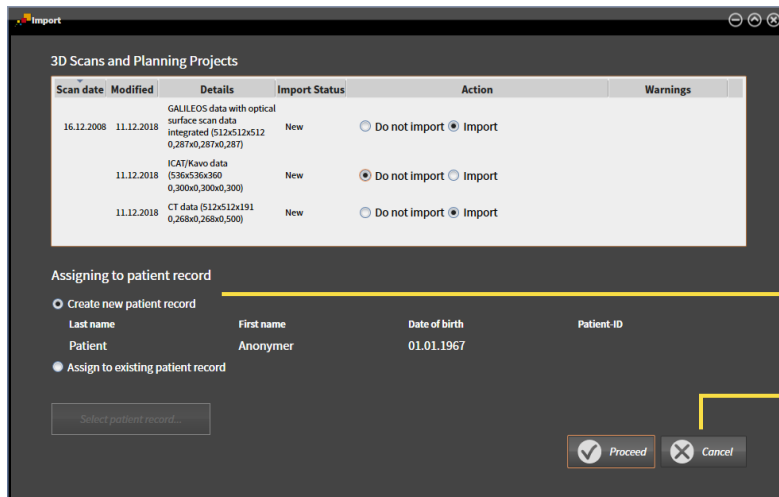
Import

3D Scans and Planning Projects

| Scan date | Modified | Details | Import Status | Action | Warnings |
|---|---|---|---|---|---|
| 16.12.2008 | 11.12.2018 | GALILEOS data with optical surface scan data integrated (512x512x512 0,287x0,287x0,287) | New | Do not import Import | |
| | 11.12.2018 | ICAT/Kavo data (536x536x360 0,300x0,300x0,300) | New | Do not import Import | |
| | 11.12.2018 | CT data (512x512x191 0,268x0,268x0,500) | New | Do not import Import | |

Assigning to patient record

Create new patient record

| Last name | First name | Date of birth | Patient-ID |
|---|---|---|---|
| Patient | Anonymer | 01.01.1967 | |

Assign to existing patient record

Select patient record...

Proceed

Cancel